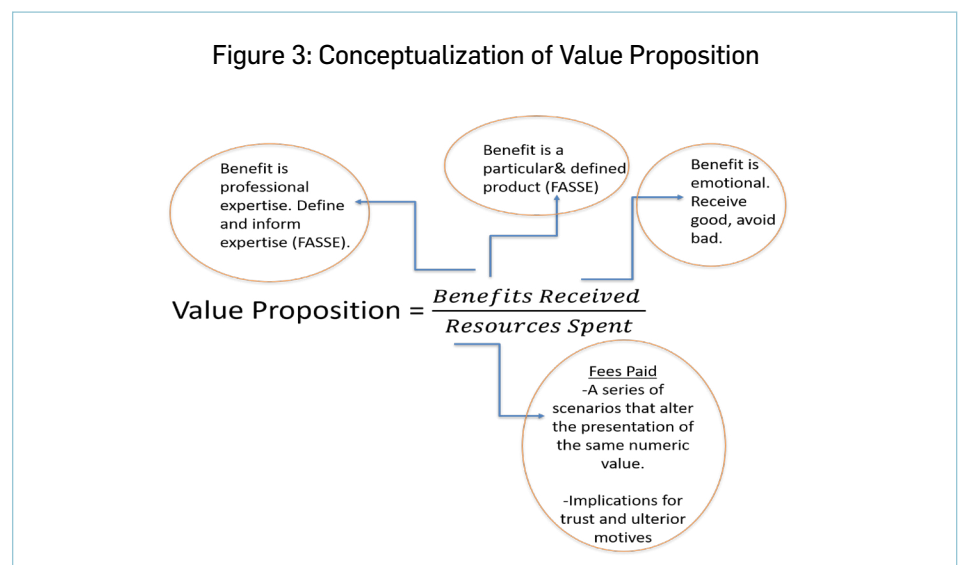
Figure 3: Conceptualization of Value Proposition

Benefit is professional expertise. Define and inform expertise (FASSE).

Benefit is a particular& defined product (FASSE)

Benefit is emotional. Receive good, avoid bad.

Value Proposition = $\frac{Benefits\ Received}{Resources\ Spent}$

Fees Paid
-A series of scenarios that alter the presentation of the same numeric value.

-Implications for trust and ulterior motives